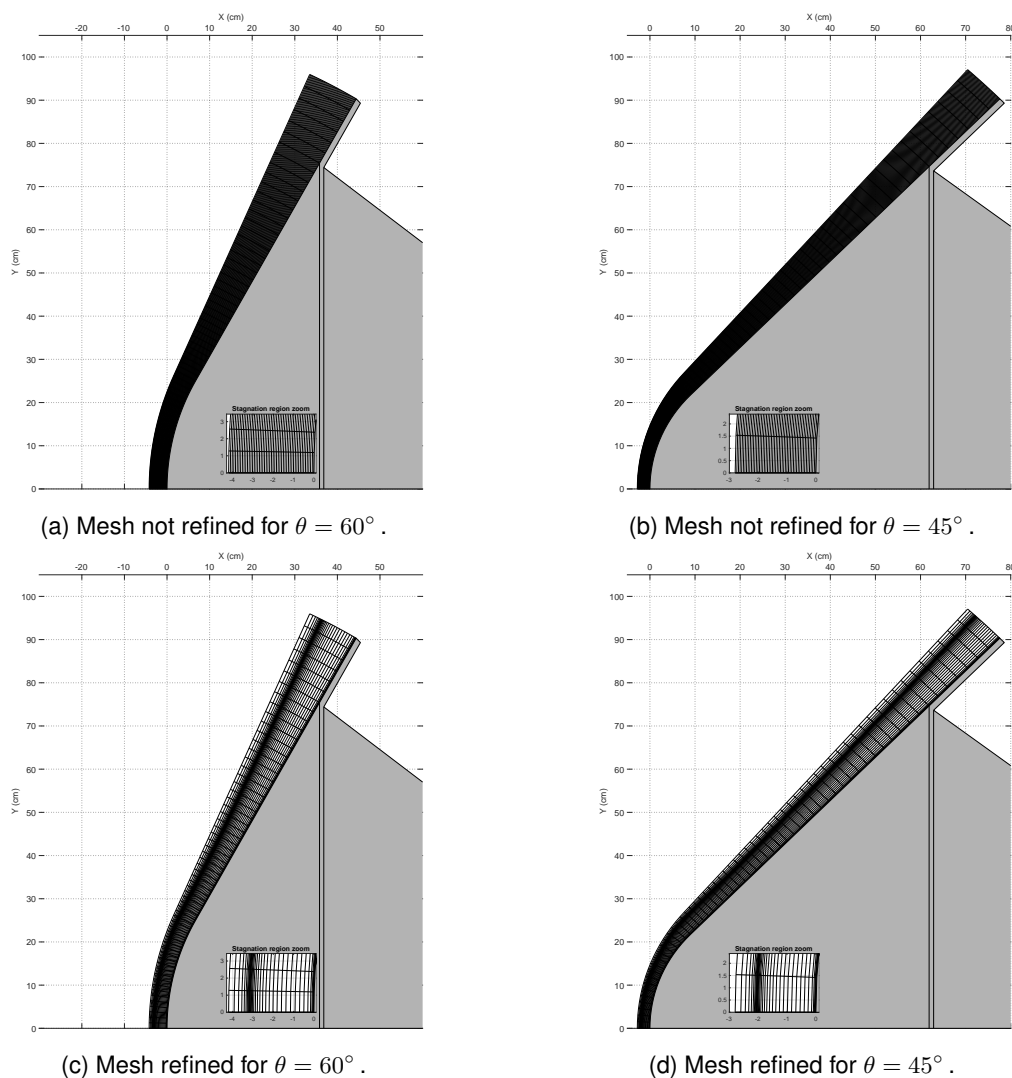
X (cm)
-20 -10 0 10 20 30 40 50
100
90
80
70
60
50
40
30
20
10
0
Y (cm)
Stagnation region zoom
3
2
1
0
-4 -3 -2 -1 0

(a) Mesh not refined for $\theta = 60^\circ$.

X (cm)
0 10 20 30 40 50 60 70 80
100
90
80
70
60
50
40
30
20
10
0
Y (cm)
Stagnation region zoom
2
1.5
1
0.5
0
-3 -2 -1 0

(b) Mesh not refined for $\theta = 45^\circ$.

X (cm)
-20 -10 0 10 20 30 40 50
100
90
80
70
60
50
40
30
20
10
0
Y (cm)
Stagnation region zoom
3
2
1
0
-4 -3 -2 -1 0

(c) Mesh refined for $\theta = 60^\circ$.

X (cm)
0 10 20 30 40 50 60 70 80
100
90
80
70
60
50
40
30
20
10
0
Y (cm)
Stagnation region zoom
2
1.5
1
0.5
0
-3 -2 -1 0

(d) Mesh refined for $\theta = 45^\circ$.